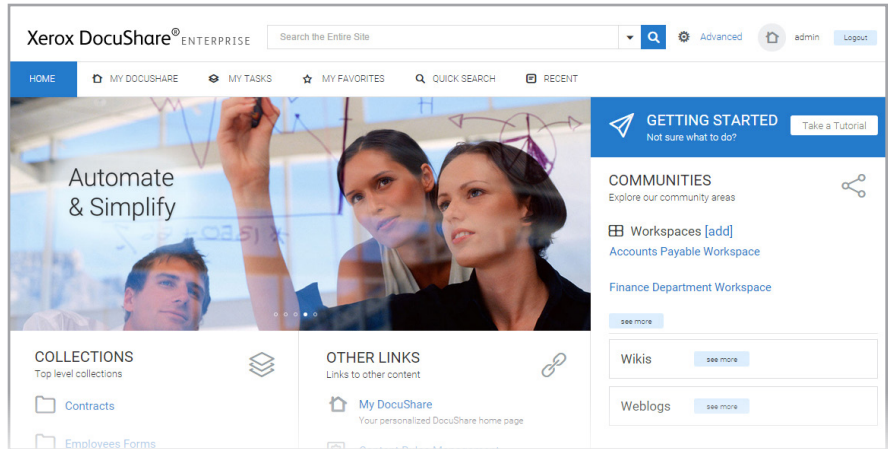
Xerox DocuShare® ENTERPRISE

Search the Entire Site

Advanced

admin

Logout

HOME

MY DOCUSHARE

MY TASKS

MY FAVORITES

QUICK SEARCH

RECENT

Automate & Simplify

GETTING STARTED
Not sure what to do?

Take a Tutorial

COMMUNITIES
Explore our community areas

Workspaces [add]

Accounts Payable Workspace

Finance Department Workspace

see more

Wikis

see more

Weblogs

see more

COLLECTIONS
Top level collections

Contracts

Employees Forms

OTHER LINKS
Links to other content

My DocuShare
Your personalized DocuShare home page

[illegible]